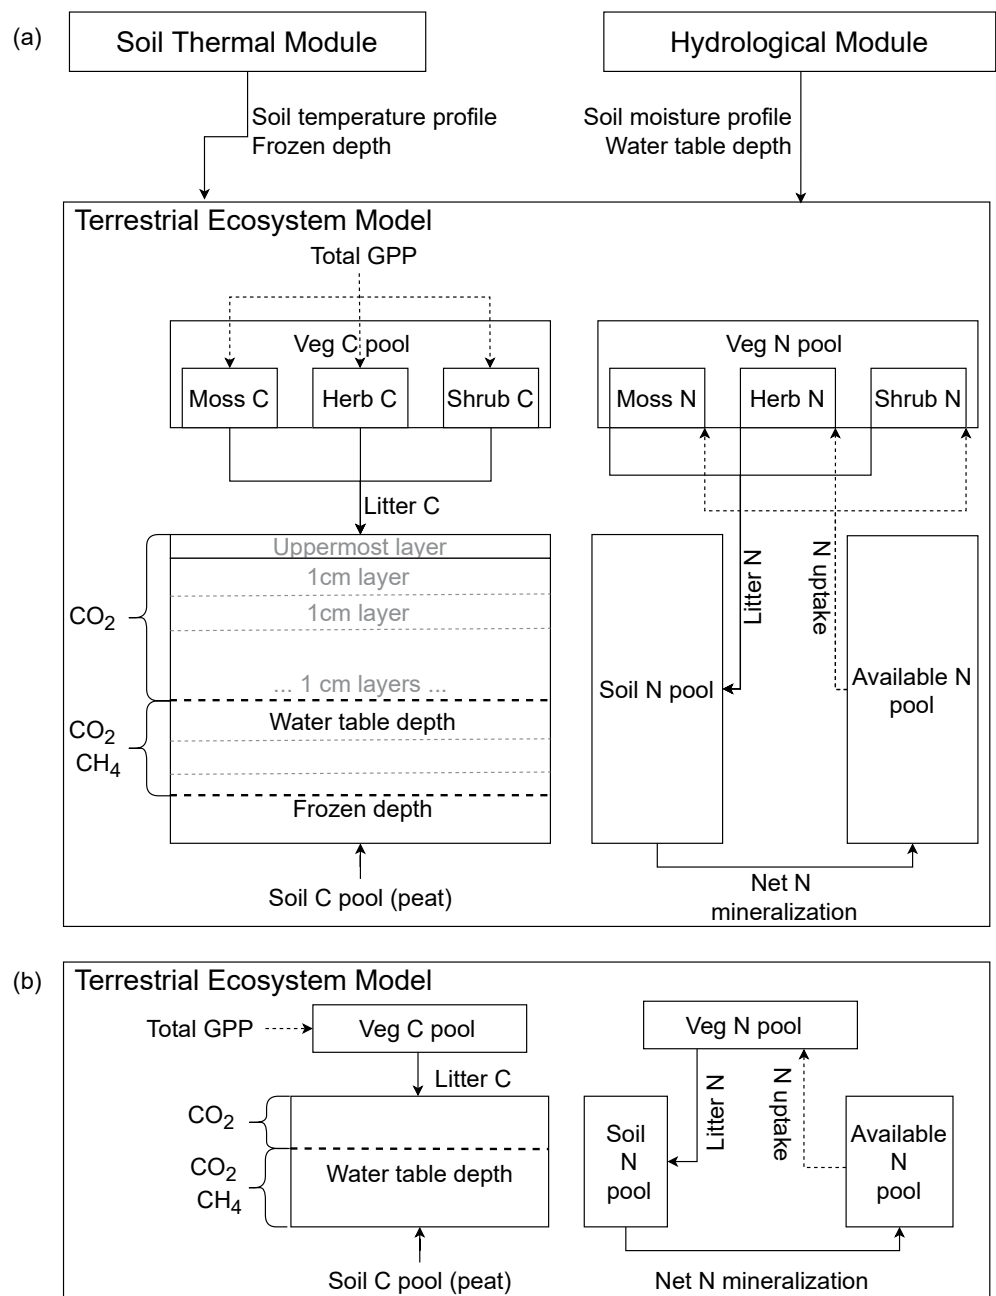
(a)

Soil Thermal Module

Hydrological Module

Soil temperature profile
Frozen depth

Soil moisture profile
Water table depth

Terrestrial Ecosystem Model

Total GPP

Veg C pool

Moss C

Herb C

Shrub C

Veg N pool

Moss N

Herb N

Shrub N

Litter C

Uppermost layer

1cm layer

1cm layer

... 1 cm layers ...

Water table depth

Frozen depth

$CO_2$

$CO_2$
$CH_4$

Litter N

N uptake

Soil N pool

Available N pool

Soil C pool (peat)

Net N mineralization

(b)

Terrestrial Ecosystem Model

Total GPP

Veg C pool

Veg N pool

Litter C

$CO_2$

$CO_2$
$CH_4$

Water table depth

Litter N

N uptake

Soil N pool

Available N pool

Soil C pool (peat)

Net N mineralization